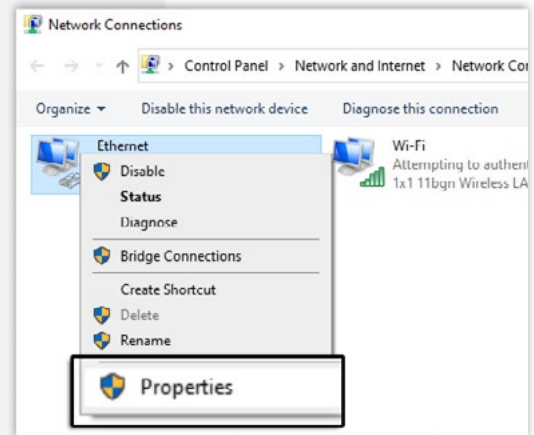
Network Connections

← → ↑ > Control Panel > Network and Internet > Network Cor

Organize ▾ Disable this network device Diagnose this connection

Ethernet

Disable
Status
Diagnose
Bridge Connections
Create Shortcut
Delete
Rename
Properties

Wi-Fi
Attempting to authent
1x1 11bgn Wireless LA